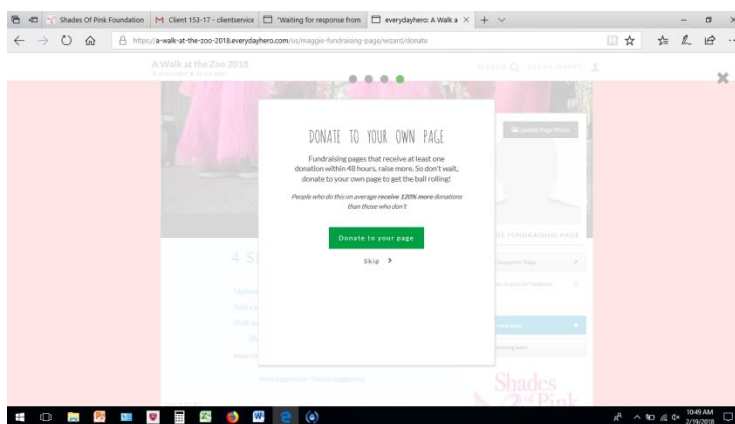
Shades Of Pink Foundation | Client 153-17 - clientservice | "Waiting for response from | everydayhero: A Walk a ×

https://a-walk-at-the-zoo-2018.everydayhero.com/us/maggie-fundraising-page/wizard/donate

A Walk at the Zoo 2018

DONATE TO YOUR OWN PAGE

Fundraising pages that receive at least one donation within 48 hours, raise more. So don't wait, donate to your own page to get the ball rolling!

People who do this on average receive 120% more donations than those who don't

Donate to your page

Skip >

Update Page Photo

4 S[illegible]

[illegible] FUNDRAISING PAGE

Shades of Pink

10:49 AM
2/19/2018